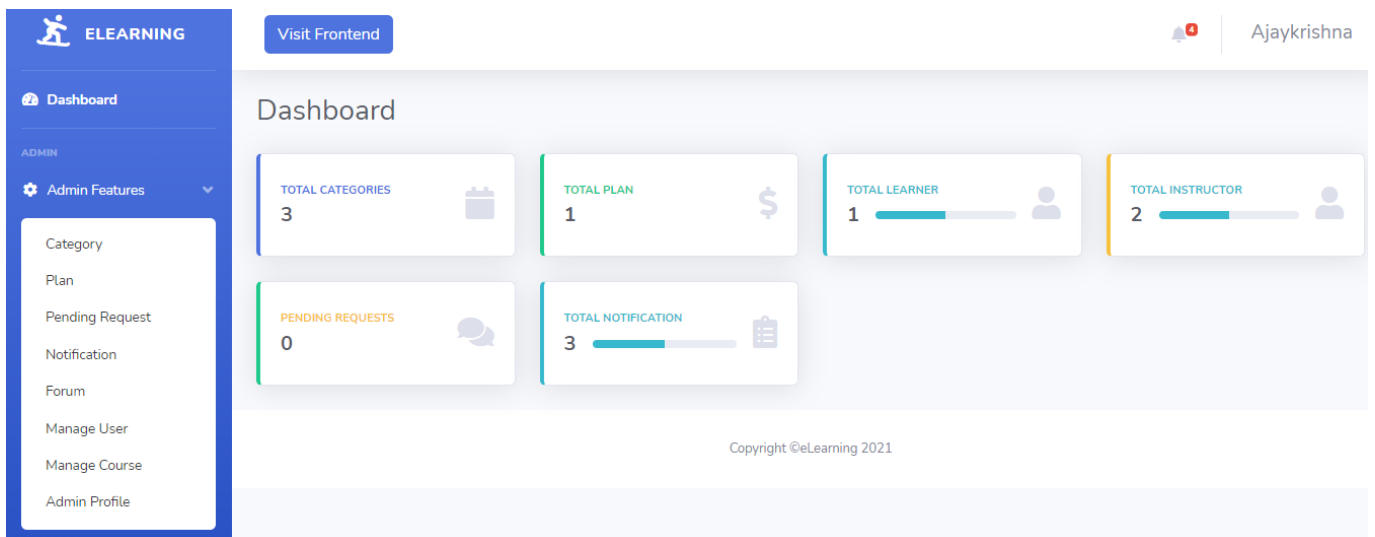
ELEARNING

Dashboard

ADMIN

Admin Features

Category
Plan
Pending Request
Notification
Forum
Manage User
Manage Course
Admin Profile

Visit Frontend

4

Ajaykrishna

Dashboard

TOTAL CATEGORIES
3

TOTAL PLAN
1

TOTAL LEARNER
1

TOTAL INSTRUCTOR
2

PENDING REQUESTS
0

TOTAL NOTIFICATION
3

Copyright ©eLearning 2021